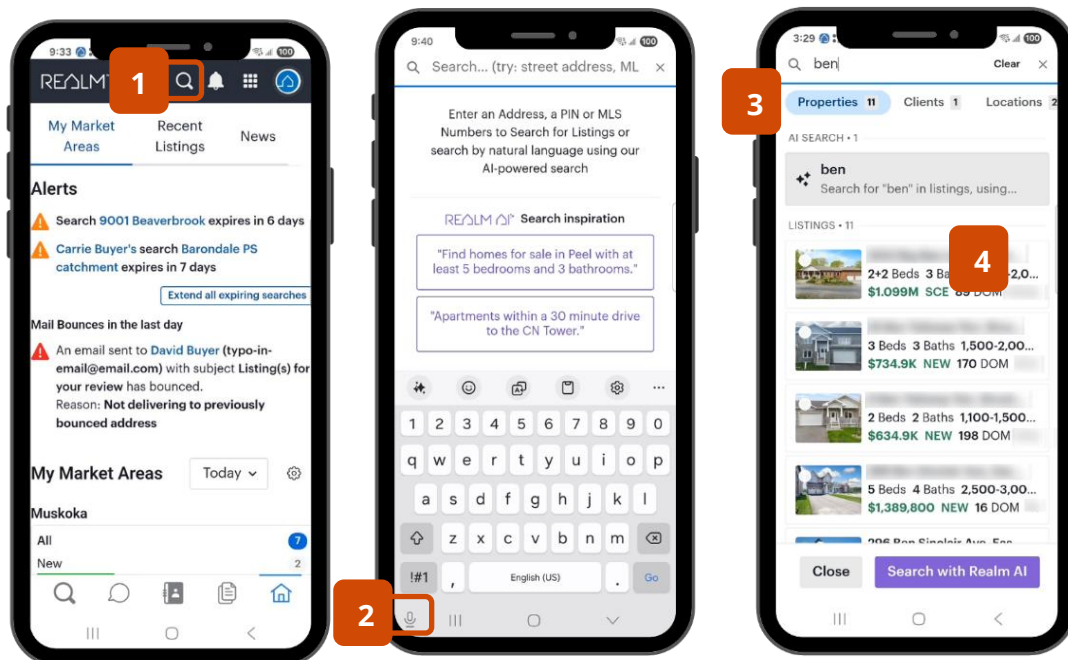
9:33

REALM

1

My Market Areas

Recent Listings

News

Alerts

Search 9001 Beaverbrook expires in 6 days

Carrie Buyer's search Barondale PS catchment expires in 7 days

Extend all expiring searches

Mail Bounces in the last day

An email sent to David Buyer (typo-in-email@email.com) with subject Listing(s) for your review has bounced.
Reason: Not delivering to previously bounced address

My Market Areas

Today

Muskoka

All 7

New 2

9:40

Search... (try: street address, ML

Enter an Address, a PIN or MLS Numbers to Search for Listings or search by natural language using our AI-powered search

REALM AI Search inspiration

"Find homes for sale in Peel with at least 5 bedrooms and 3 bathrooms."

"Apartments within a 30 minute drive to the CN Tower."

1 2 3 4 5 6 7 8 9 0

q w e r t y u i o p

a s d f g h j k l

z x c v b n m

!#1 , English (US) . Go

2

3:29

ben

Clear

3

Properties 11

Clients 1

Locations 2

AI SEARCH • 1

ben
Search for "ben" in listings, using...

LISTINGS • 11

4

2+2 Beds 3 Ba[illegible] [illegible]-2,0...
$1.099M SCE 89 DOM

3 Beds 3 Baths 1,500-2,00...
$734.9K NEW 170 DOM

2 Beds 2 Baths 1,100-1,500...
$634.9K NEW 198 DOM

5 Beds 4 Baths 2,500-3,00...
$1,389,800 NEW 16 DOM

296 Ben Sinclair Ave Es...

Close

Search with Realm AI